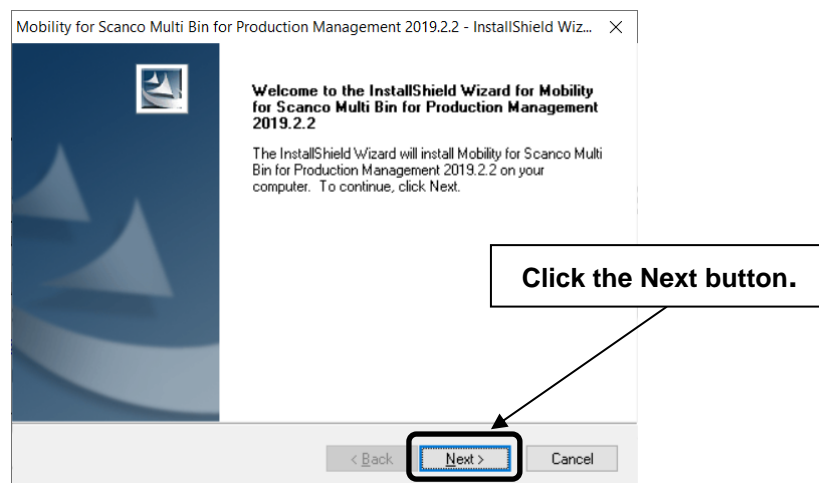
Mobility for Scanco Multi Bin for Production Management 2019.2.2 - InstallShield Wiz... ×

Welcome to the InstallShield Wizard for Mobility for Scanco Multi Bin for Production Management 2019.2.2

The InstallShield Wizard will install Mobility for Scanco Multi Bin for Production Management 2019.2.2 on your computer. To continue, click Next.

Click the Next button.

< Back

Next >

Cancel